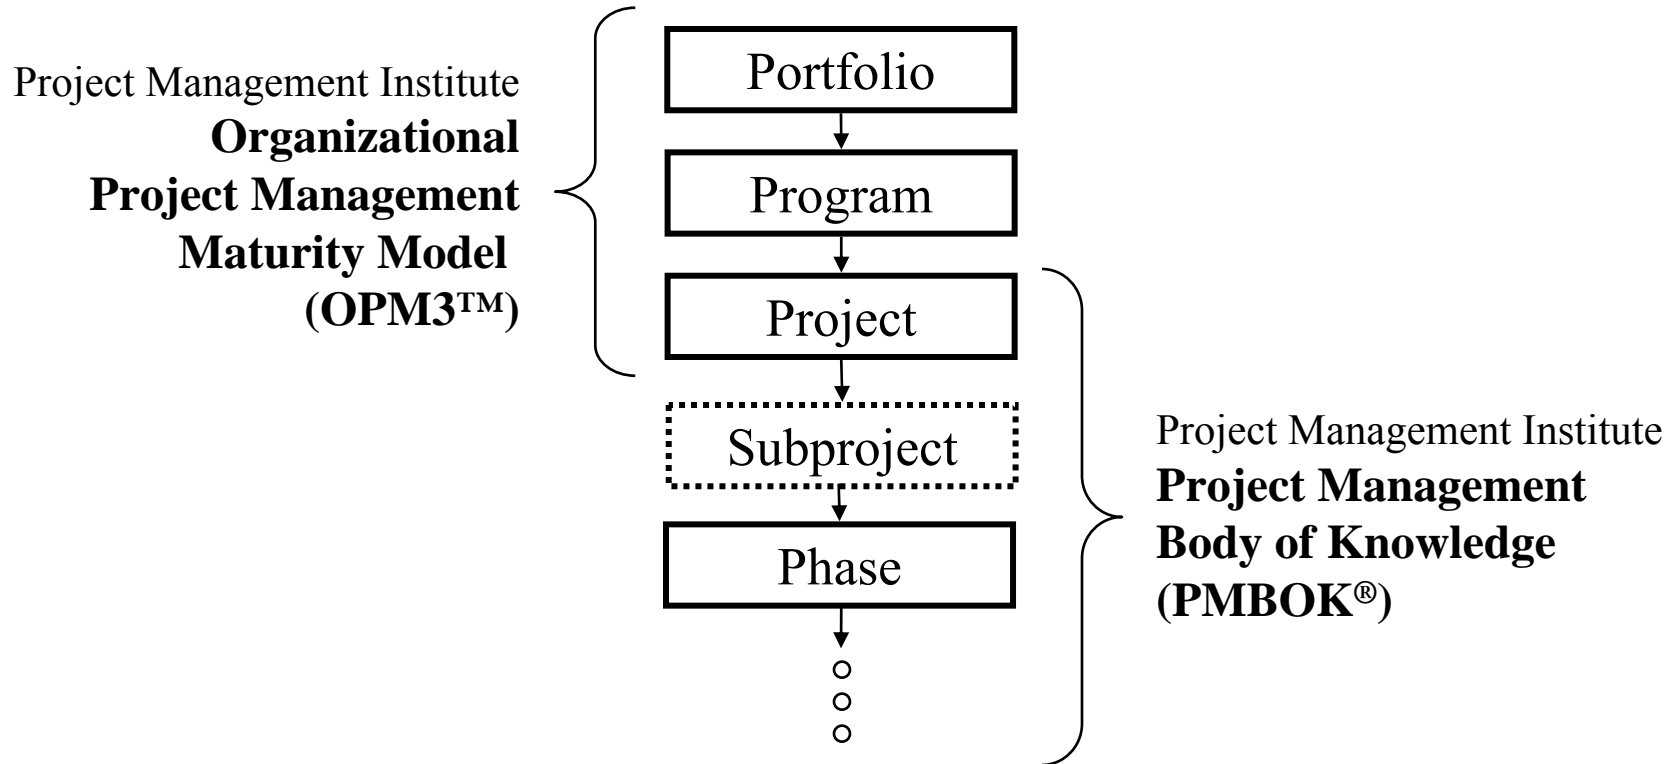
Project Management Institute
**Organizational Project Management Maturity Model (OPM3™)**

Portfolio

Program

Project

Subproject

Phase

Project Management Institute
**Project Management Body of Knowledge (PMBOK®)**